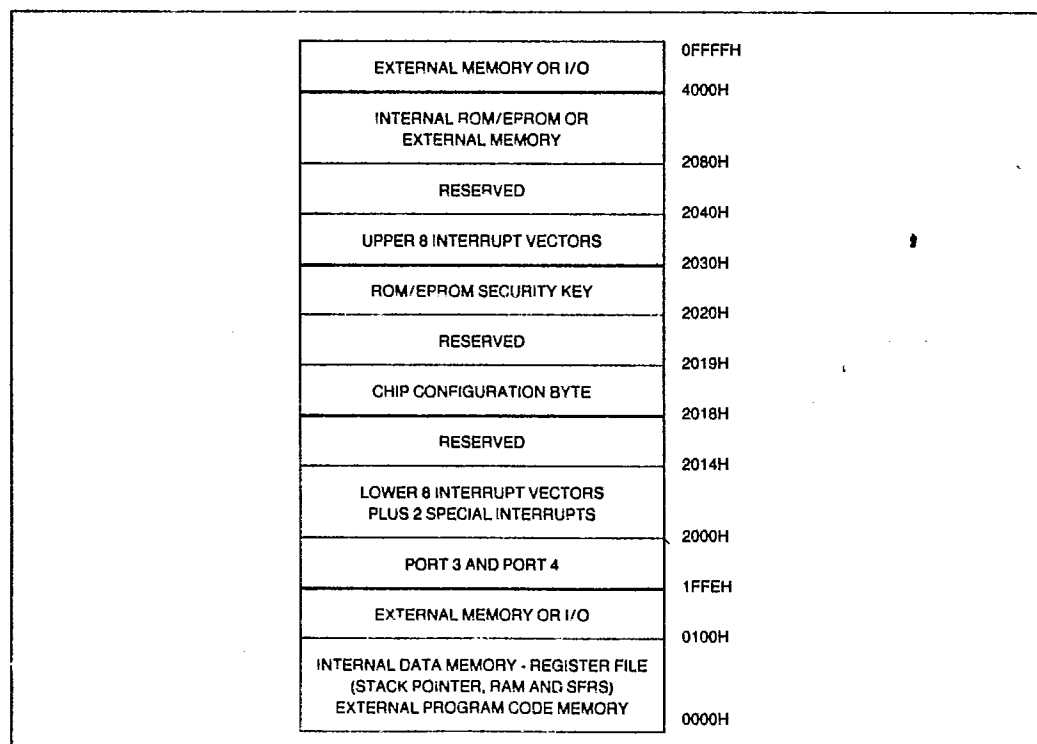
0FFFFH

EXTERNAL MEMORY OR I/O

4000H

INTERNAL ROM/EPROM OR EXTERNAL MEMORY

2080H

RESERVED

2040H

UPPER 8 INTERRUPT VECTORS

2030H

ROM/EPROM SECURITY KEY

2020H

RESERVED

2019H

CHIP CONFIGURATION BYTE

2018H

RESERVED

2014H

LOWER 8 INTERRUPT VECTORS PLUS 2 SPECIAL INTERRUPTS

2000H

PORT 3 AND PORT 4

1FFEH

EXTERNAL MEMORY OR I/O

0100H

INTERNAL DATA MEMORY - REGISTER FILE (STACK POINTER, RAM AND SFRS) EXTERNAL PROGRAM CODE MEMORY

0000H